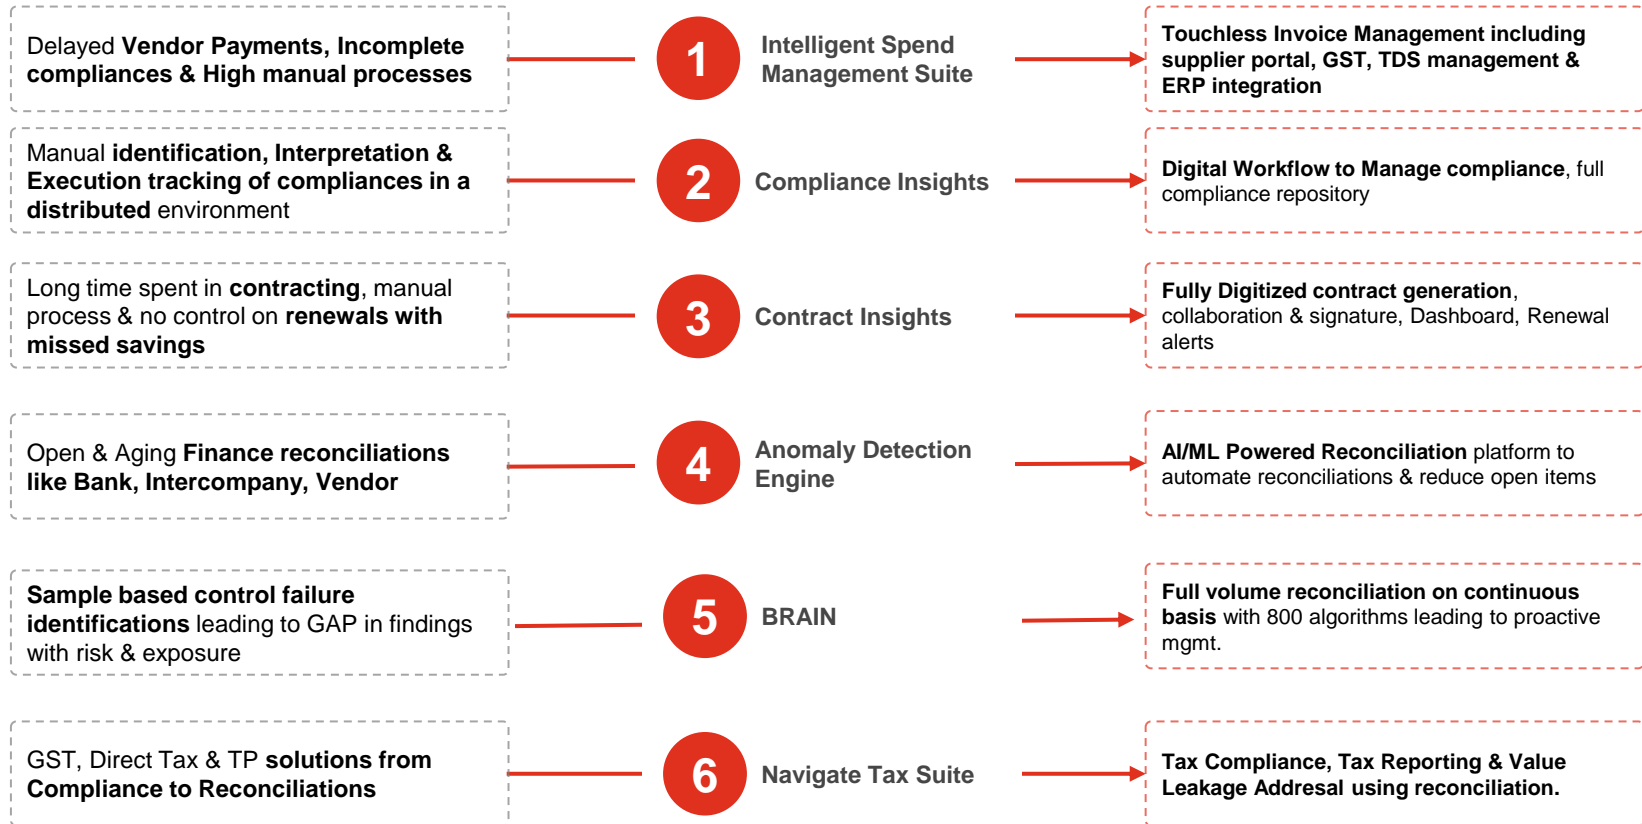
Delayed Vendor Payments, Incomplete compliances & High manual processes

1

Intelligent Spend Management Suite

Touchless Invoice Management including supplier portal, GST, TDS management & ERP integration

Manual identification, Interpretation & Execution tracking of compliances in a distributed environment

2

Compliance Insights

Digital Workflow to Manage compliance, full compliance repository

Long time spent in contracting, manual process & no control on renewals with missed savings

3

Contract Insights

Fully Digitized contract generation, collaboration & signature, Dashboard, Renewal alerts

Open & Aging Finance reconciliations like Bank, Intercompany, Vendor

4

Anomaly Detection Engine

AI/ML Powered Reconciliation platform to automate reconciliations & reduce open items

Sample based control failure identifications leading to GAP in findings with risk & exposure

5

BRAIN

Full volume reconciliation on continuous basis with 800 algorithms leading to proactive mgmt.

GST, Direct Tax & TP solutions from Compliance to Reconciliations

6

Navigate Tax Suite

Tax Compliance, Tax Reporting & Value Leakage Addresal using reconciliation.